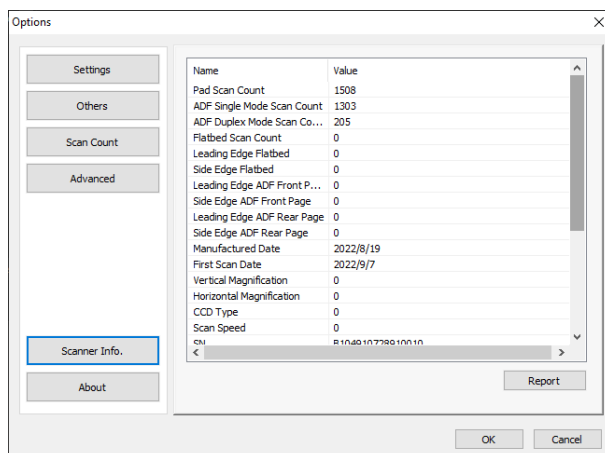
Options

Settings

Others

Scan Count

Advanced

Scanner Info.

About

| Name | Value |
|---|---|
| Pad Scan Count | 1508 |
| ADF Single Mode Scan Count | 1303 |
| ADF Duplex Mode Scan Co... | 205 |
| Flatbed Scan Count | 0 |
| Leading Edge Flatbed | 0 |
| Side Edge Flatbed | 0 |
| Leading Edge ADF Front P... | 0 |
| Side Edge ADF Front Page | 0 |
| Leading Edge ADF Rear Page | 0 |
| Side Edge ADF Rear Page | 0 |
| Manufactured Date | 2022/8/19 |
| First Scan Date | 2022/9/7 |
| Vertical Magnification | 0 |
| Horizontal Magnification | 0 |
| CCD Type | 0 |
| Scan Speed | 0 |
| SN | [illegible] |

Report

OK

Cancel